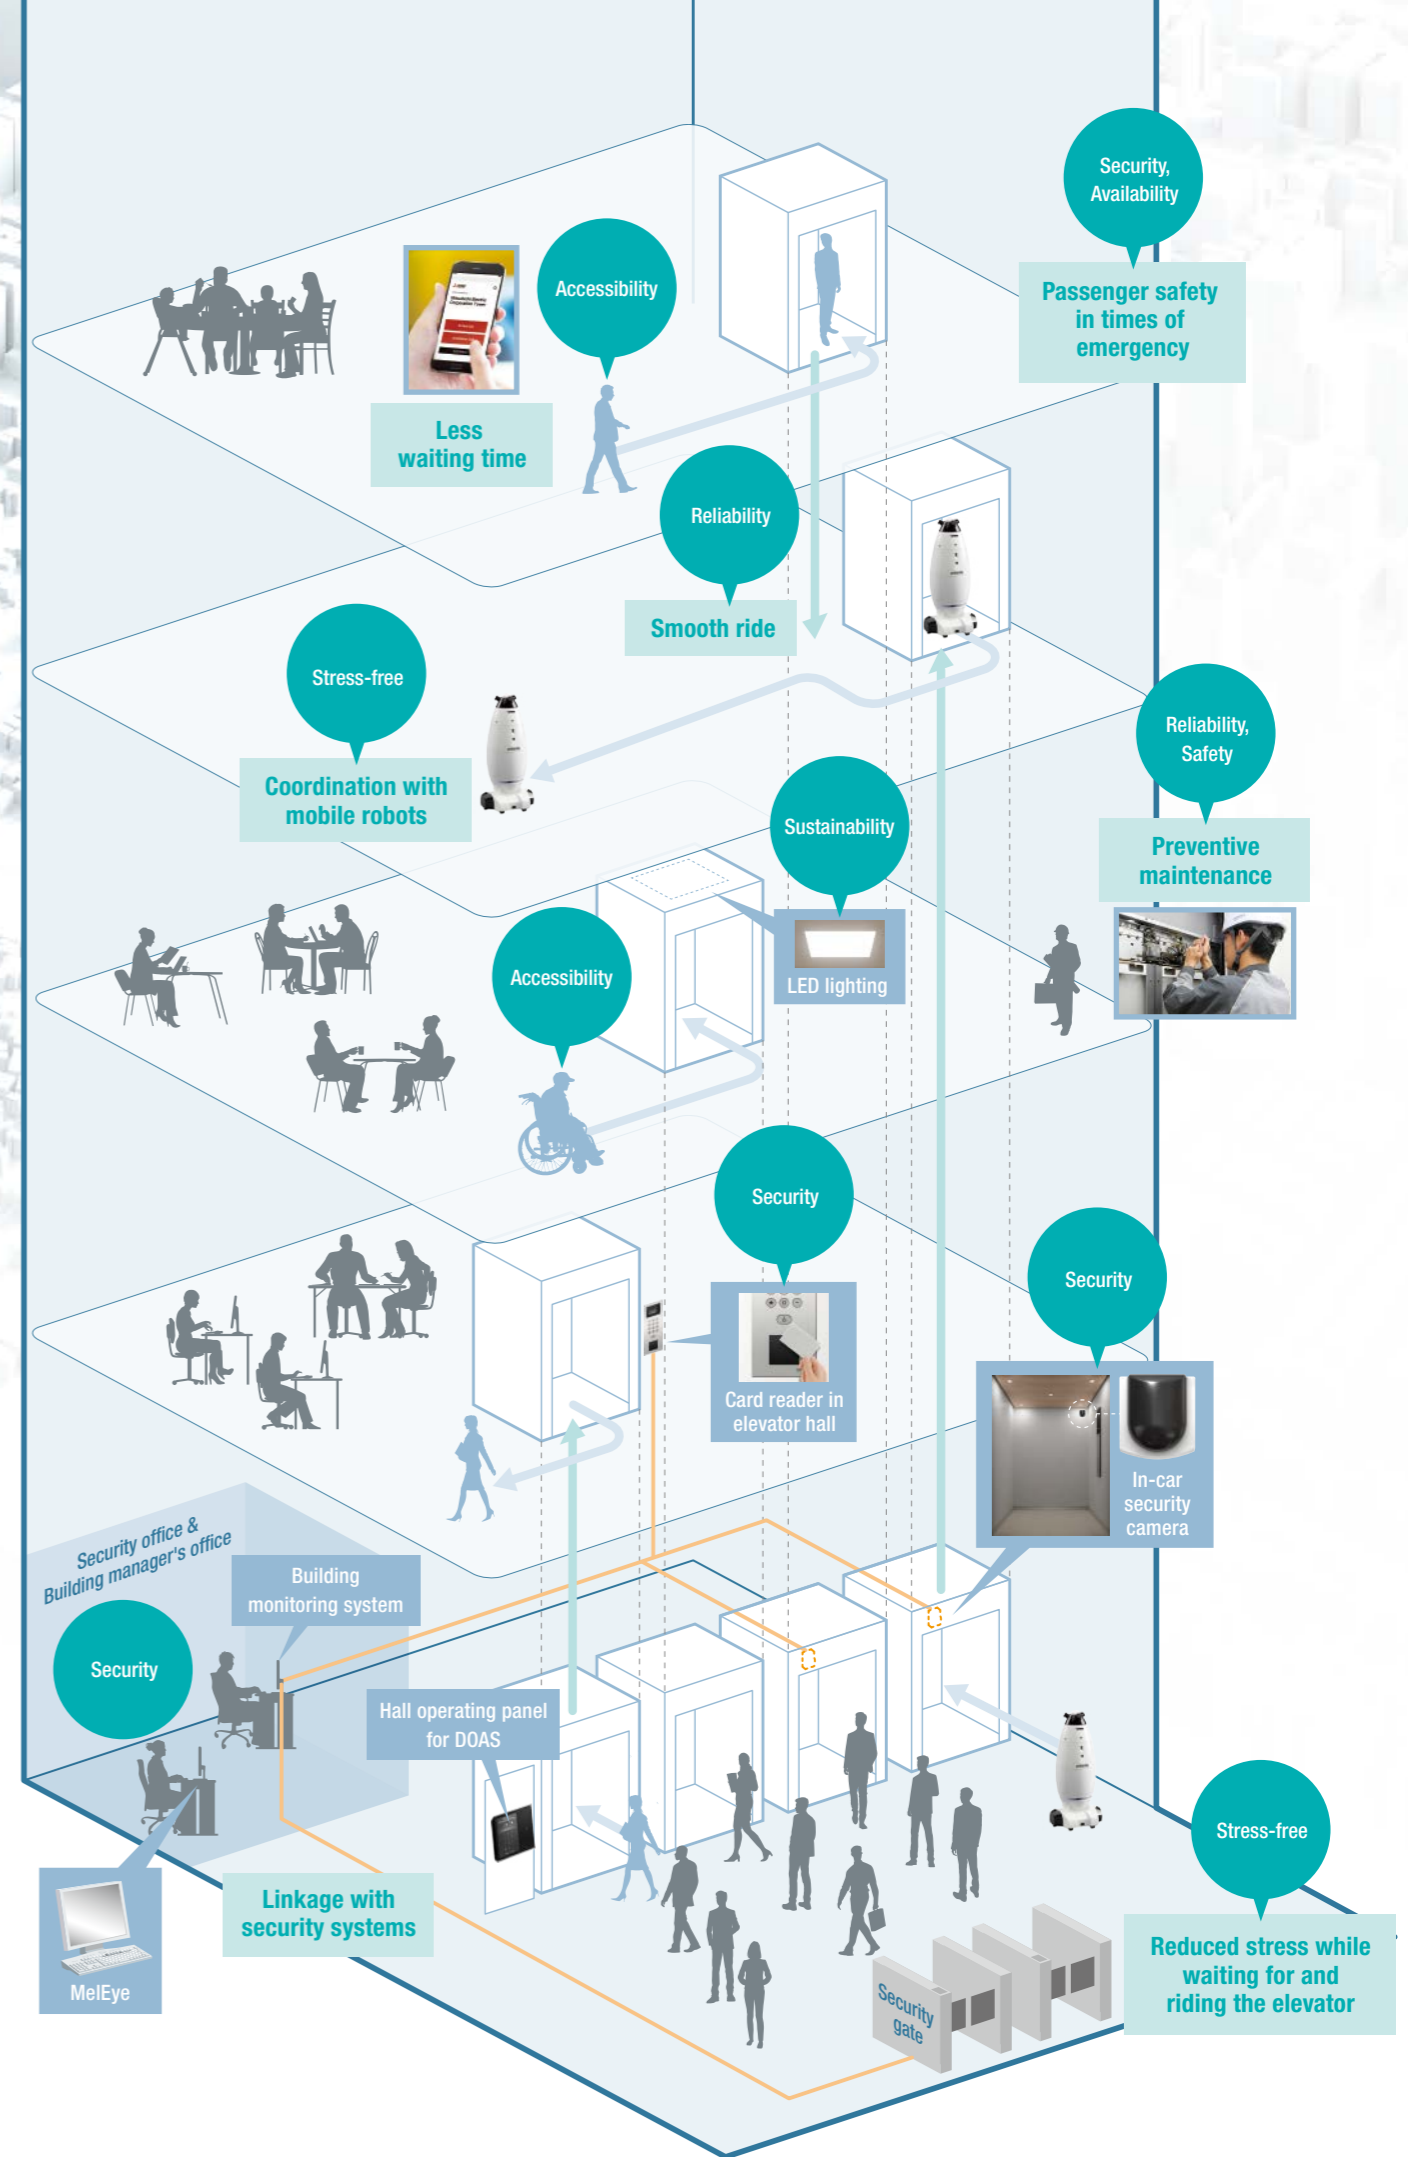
Security, Availability

Passenger safety in times of emergency

Accessibility

Less waiting time

Reliability

Smooth ride

Stress-free

Coordination with mobile robots

Reliability, Safety

Preventive maintenance

Sustainability

LED lighting

Accessibility

Security

Card reader in elevator hall

Security

In-car security camera

Security office & Building manager's office

Building monitoring system

Security

Hall operating panel for DOAS

Linkage with security systems

MelEye

Security gate

Stress-free

Reduced stress while waiting for and riding the elevator